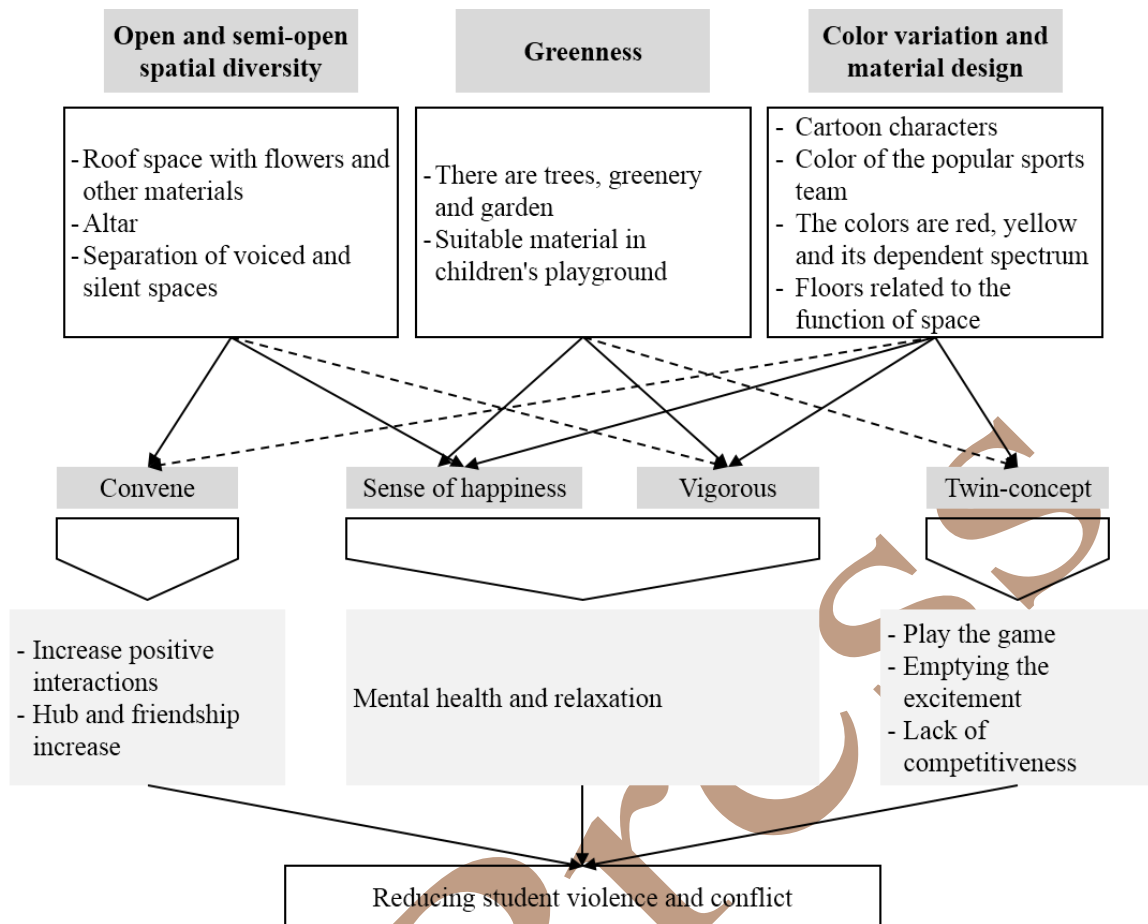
**Open and semi-open spatial diversity**

**Greenness**

**Color variation and material design**

- Roof space with flowers and other materials
- Altar
- Separation of voiced and silent spaces

- There are trees, greenery and garden
- Suitable material in children's playground

- Cartoon characters
- Color of the popular sports team
- The colors are red, yellow and its dependent spectrum
- Floors related to the function of space

Convene

Sense of happiness

Vigorous

Twin-concept

- Increase positive interactions
- Hub and friendship increase

Mental health and relaxation

- Play the game
- Emptying the excitement
- Lack of competitiveness

Reducing student violence and conflict